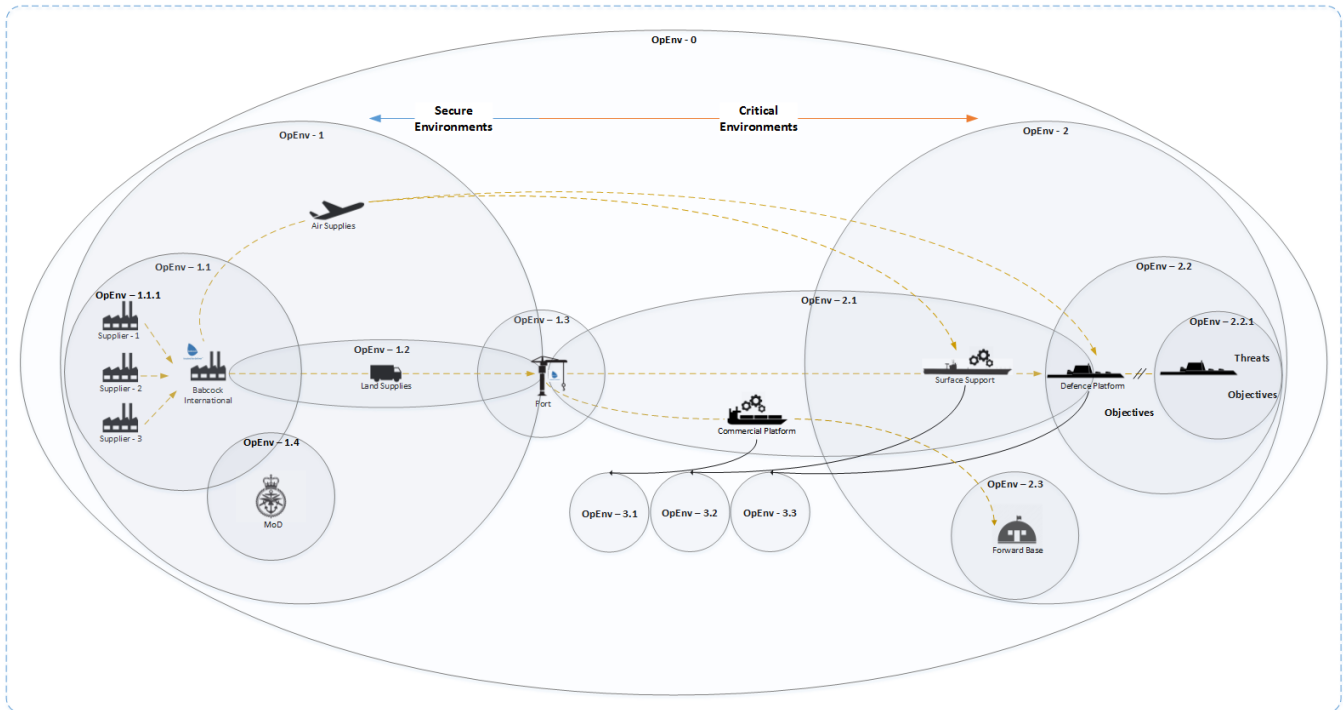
OpEnv - 0

Secure Environments

Critical Environments

OpEnv - 1

OpEnv - 2

Air Supplies

OpEnv – 1.1

OpEnv – 1.1.1

Supplier - 1

Supplier - 2

Supplier - 3

Babcock International

OpEnv – 1.2

Land Supplies

OpEnv – 1.3

Port

OpEnv – 1.4

MoD

OpEnv – 2.1

Commercial Platform

Surface Support

OpEnv – 2.2

Defence Platform

OpEnv – 2.2.1

Threats

Objectives

Objectives

OpEnv – 2.3

Forward Base

OpEnv – 3.1

OpEnv – 3.2

OpEnv – 3.3